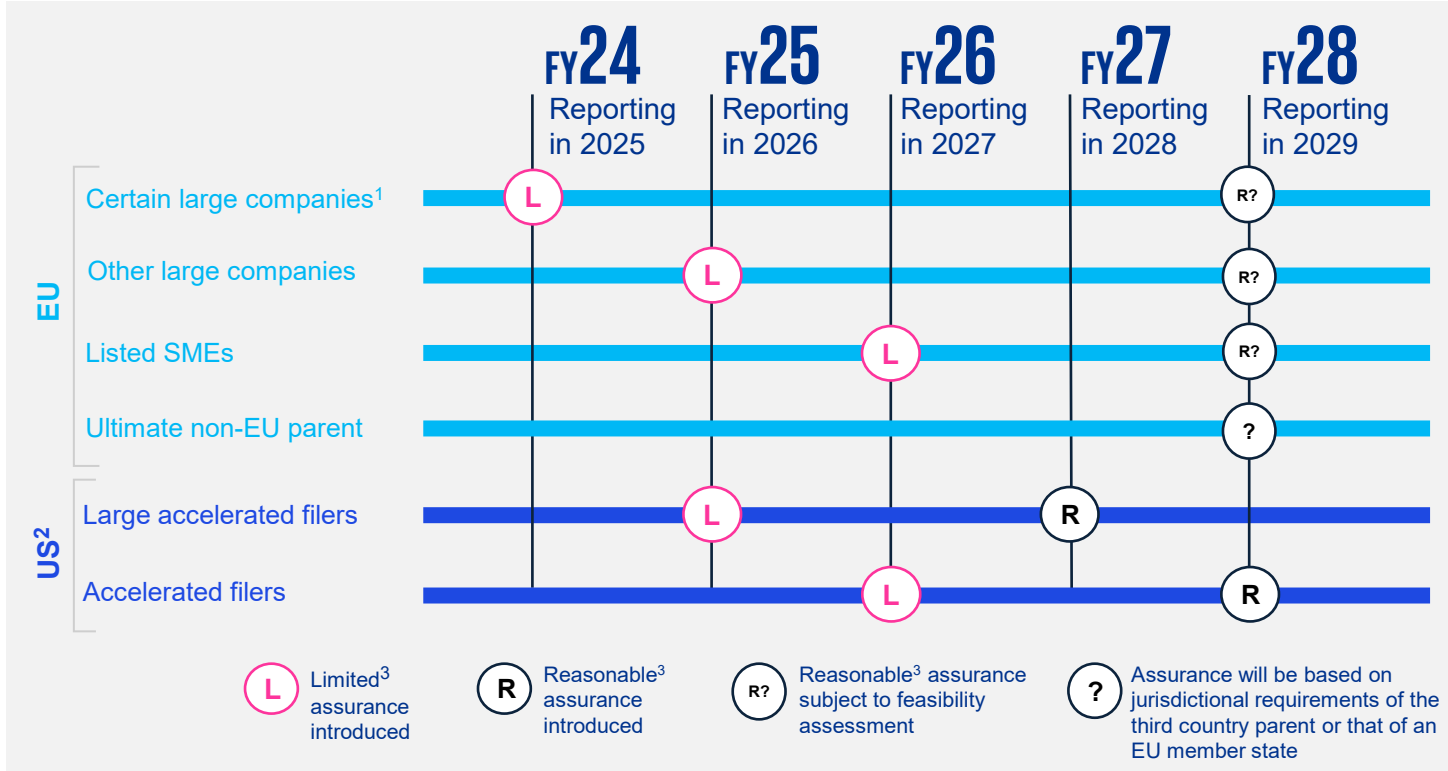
FY24 Reporting in 2025

FY25 Reporting in 2026

FY26 Reporting in 2027

FY27 Reporting in 2028

FY28 Reporting in 2029

EU

Certain large companies$^1$ L R?

Other large companies L R?

Listed SMEs L R?

Ultimate non-EU parent ?

US$^2$

Large accelerated filers L R

Accelerated filers L R

L Limited$^3$ assurance introduced

R Reasonable$^3$ assurance introduced

R? Reasonable$^3$ assurance subject to feasibility assessment

? Assurance will be based on jurisdictional requirements of the third country parent or that of an EU member state